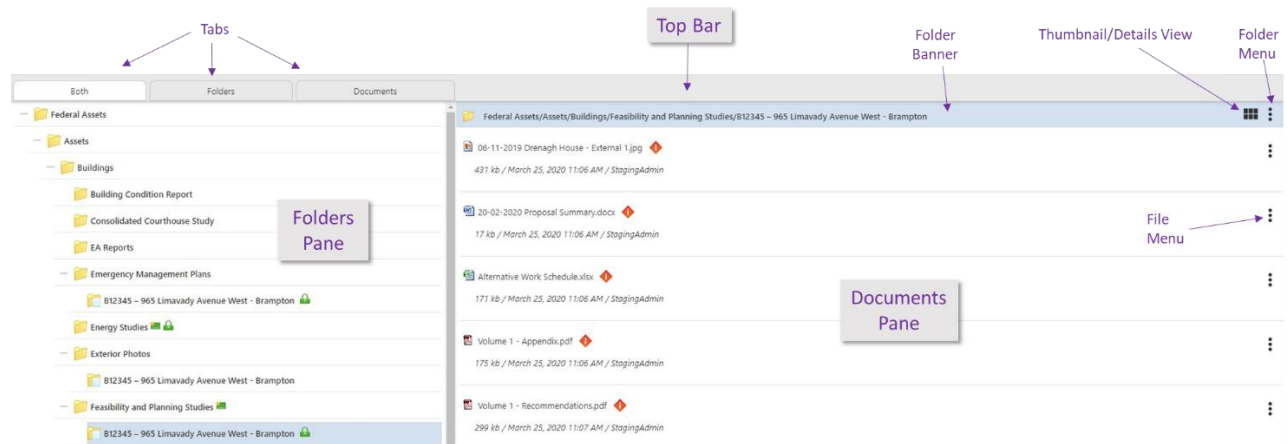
Tabs

Top Bar

Folder Banner

Thumbnail/Details View

Folder Menu

Both | Folders | Documents

Federal Assets
Assets
Buildings
Building Condition Report
Consolidated Courthouse Study
EA Reports
Emergency Management Plans
B12345 – 965 Limavady Avenue West - Brampton
Energy Studies
Exterior Photos
B12345 – 965 Limavady Avenue West - Brampton
Feasibility and Planning Studies
B12345 – 965 Limavady Avenue West - Brampton

Folders Pane

Federal Assets/Assets/Buildings/Feasibility and Planning Studies/B12345 – 965 Limavady Avenue West - Brampton

06-11-2019 Drenagh House - External 1.jpg
431 kb / March 25, 2020 11:06 AM / StagingAdmin

20-02-2020 Proposal Summary.docx
17 kb / March 25, 2020 11:06 AM / StagingAdmin

File Menu

Alternative Work Schedule.xlsx
171 kb / March 25, 2020 11:06 AM / StagingAdmin

Documents Pane

Volume 1 - Appendix.pdf
175 kb / March 25, 2020 11:06 AM / StagingAdmin

Volume 1 - Recommendations.pdf
299 kb / March 25, 2020 11:07 AM / StagingAdmin